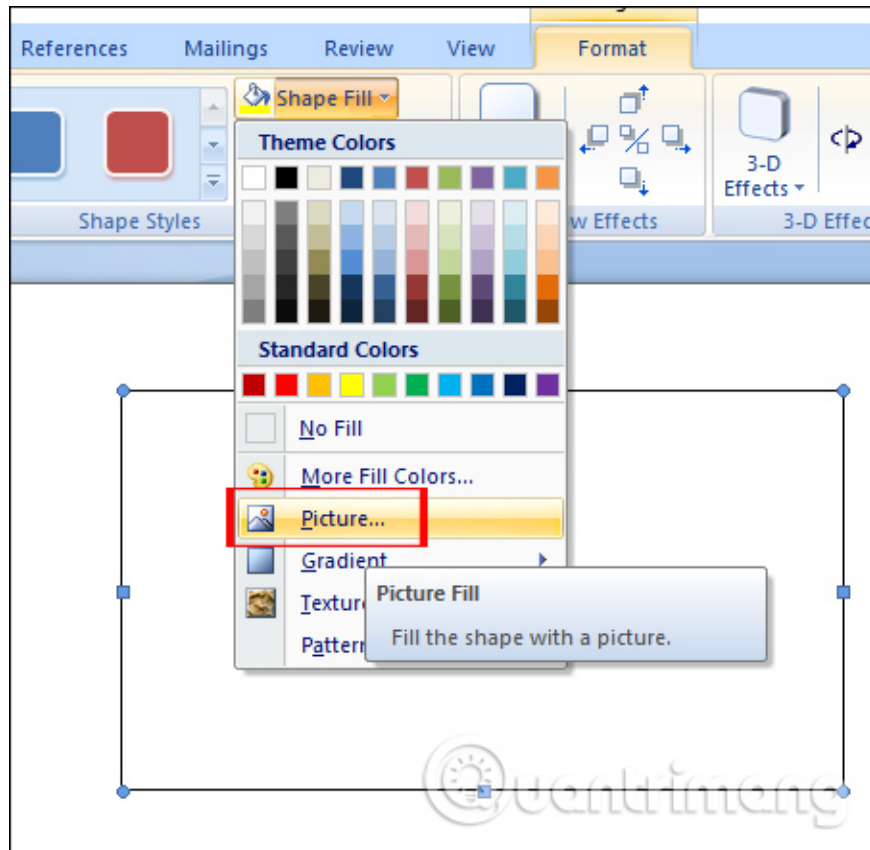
References Mailings Review View Format

Shape Fill

Shape Styles

Theme Colors

Standard Colors

No Fill

More Fill Colors...

Picture...

Gradient

Texture

Pattern

Picture Fill

Fill the shape with a picture.

w Effects

3-D Effects

3-D Effe

Quantrimang